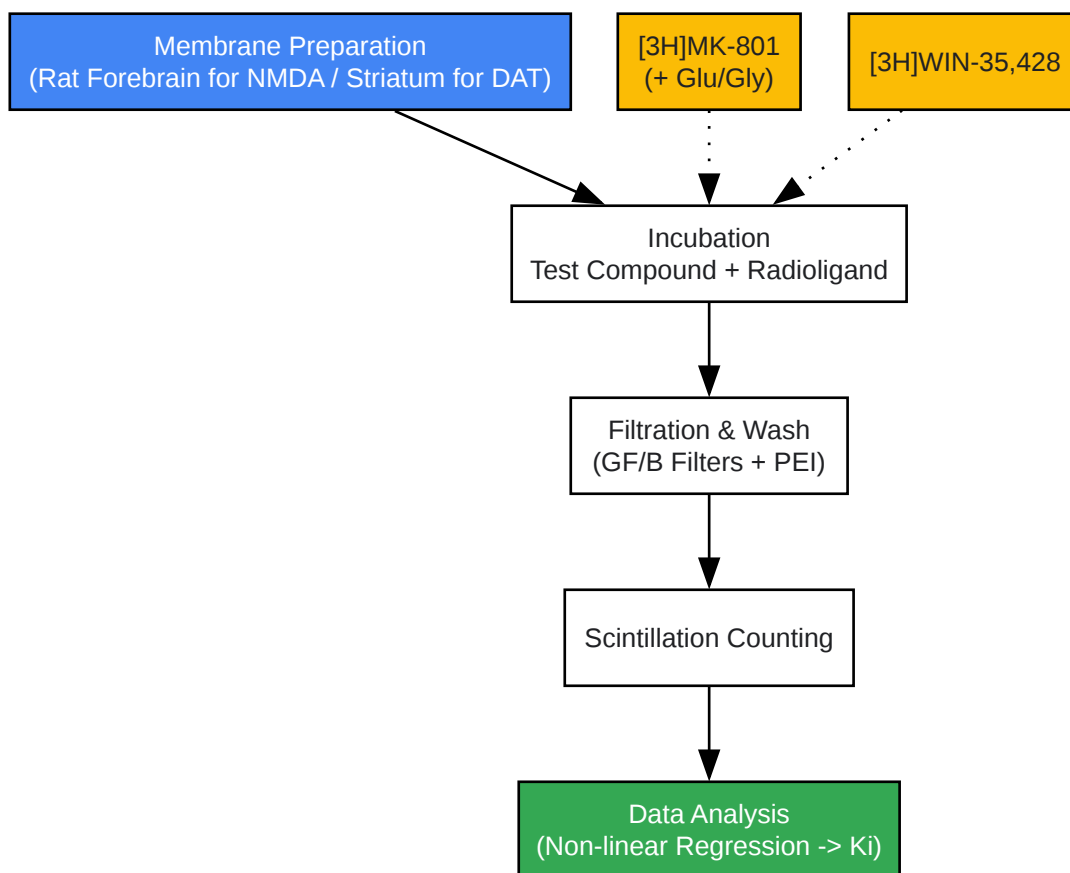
Membrane Preparation
(Rat Forebrain for NMDA / Striatum for DAT)

[3H]MK-801
(+ Glu/Gly)

[3H]WIN-35,428

Incubation
Test Compound + Radioligand

Filtration & Wash
(GF/B Filters + PEI)

Scintillation Counting

Data Analysis
(Non-linear Regression -> Ki)